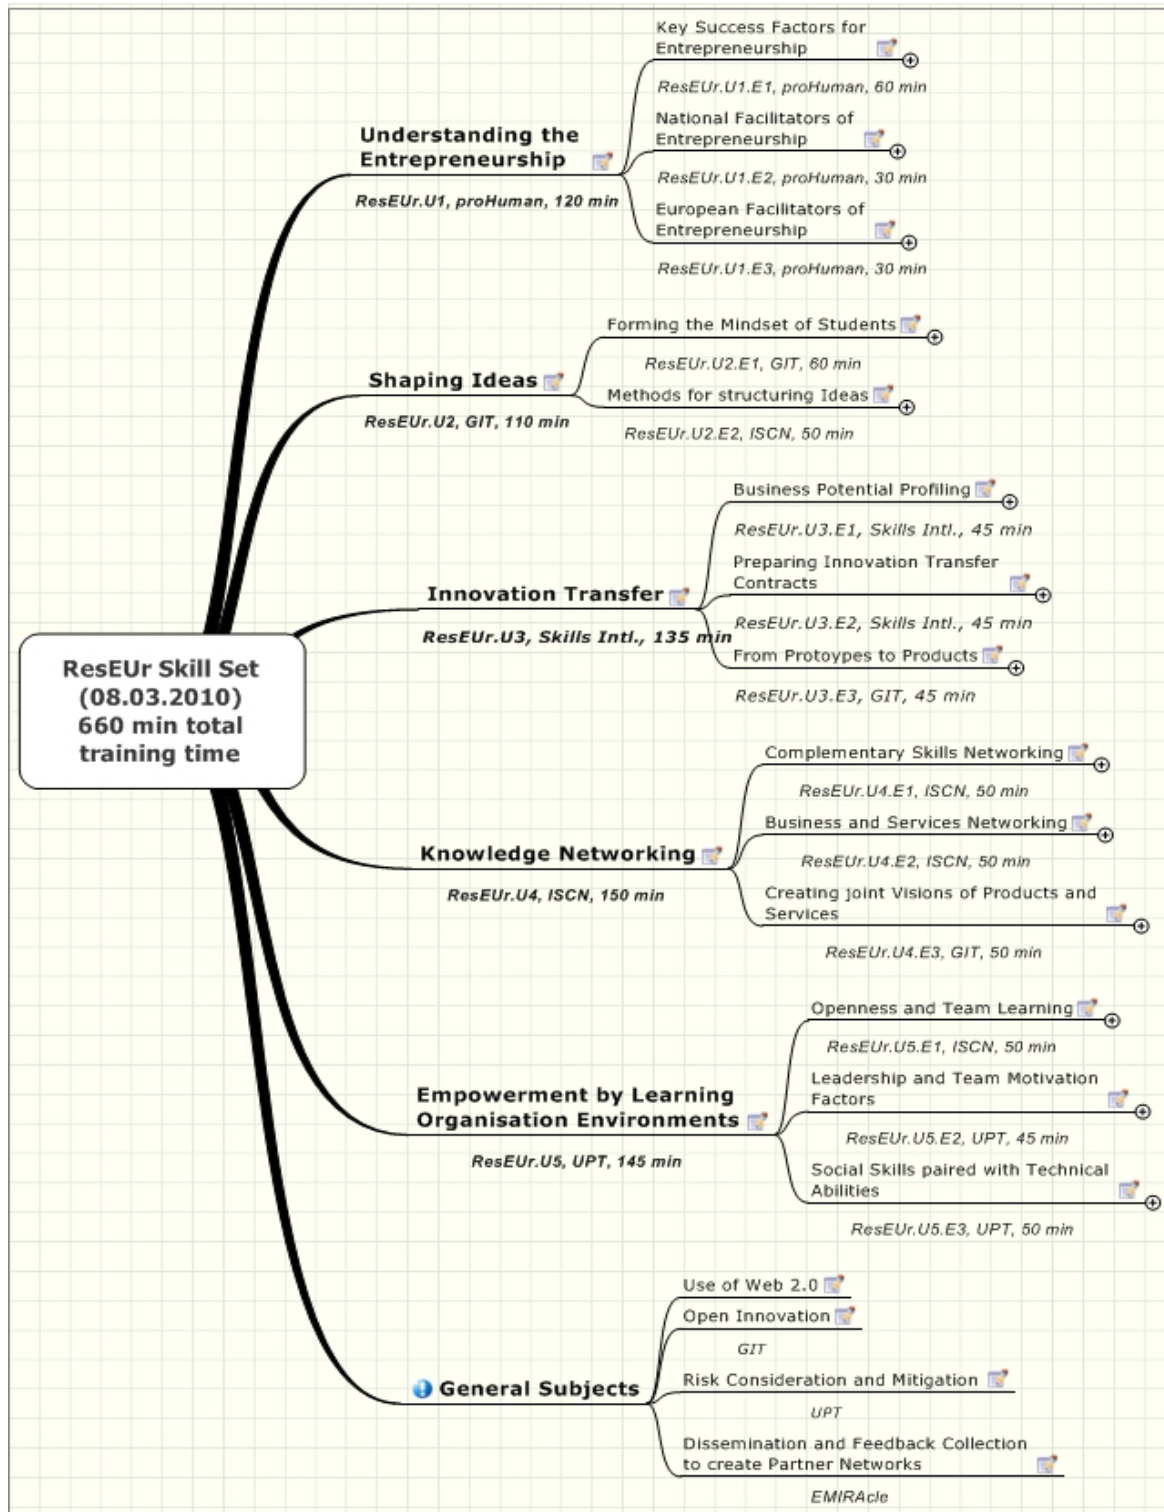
ResEUr Skill Set (08.03.2010) 660 min total training time

Understanding the Entrepreneurship
ResEUr.U1, proHuman, 120 min

Key Success Factors for Entrepreneurship
ResEUr.U1.E1, proHuman, 60 min

National Facilitators of Entrepreneurship
ResEUr.U1.E2, proHuman, 30 min

European Facilitators of Entrepreneurship
ResEUr.U1.E3, proHuman, 30 min

Shaping Ideas
ResEUr.U2, GIT, 110 min

Forming the Mindset of Students
ResEUr.U2.E1, GIT, 60 min

Methods for structuring Ideas
ResEUr.U2.E2, ISCN, 50 min

Innovation Transfer
ResEUr.U3, Skills Intl., 135 min

Business Potential Profiling
ResEUr.U3.E1, Skills Intl., 45 min

Preparing Innovation Transfer Contracts
ResEUr.U3.E2, Skills Intl., 45 min

From Protoypes to Products
ResEUr.U3.E3, GIT, 45 min

Knowledge Networking
ResEUr.U4, ISCN, 150 min

Complementary Skills Networking
ResEUr.U4.E1, ISCN, 50 min

Business and Services Networking
ResEUr.U4.E2, ISCN, 50 min

Creating joint Visions of Products and Services
ResEUr.U4.E3, GIT, 50 min

Empowerment by Learning Organisation Environments
ResEUr.U5, UPT, 145 min

Openness and Team Learning
ResEUr.U5.E1, ISCN, 50 min

Leadership and Team Motivation Factors
ResEUr.U5.E2, UPT, 45 min

Social Skills paired with Technical Abilities
ResEUr.U5.E3, UPT, 50 min

General Subjects

Use of Web 2.0

Open Innovation
GIT

Risk Consideration and Mitigation
UPT

Dissemination and Feedback Collection to create Partner Networks
EMIRAcle